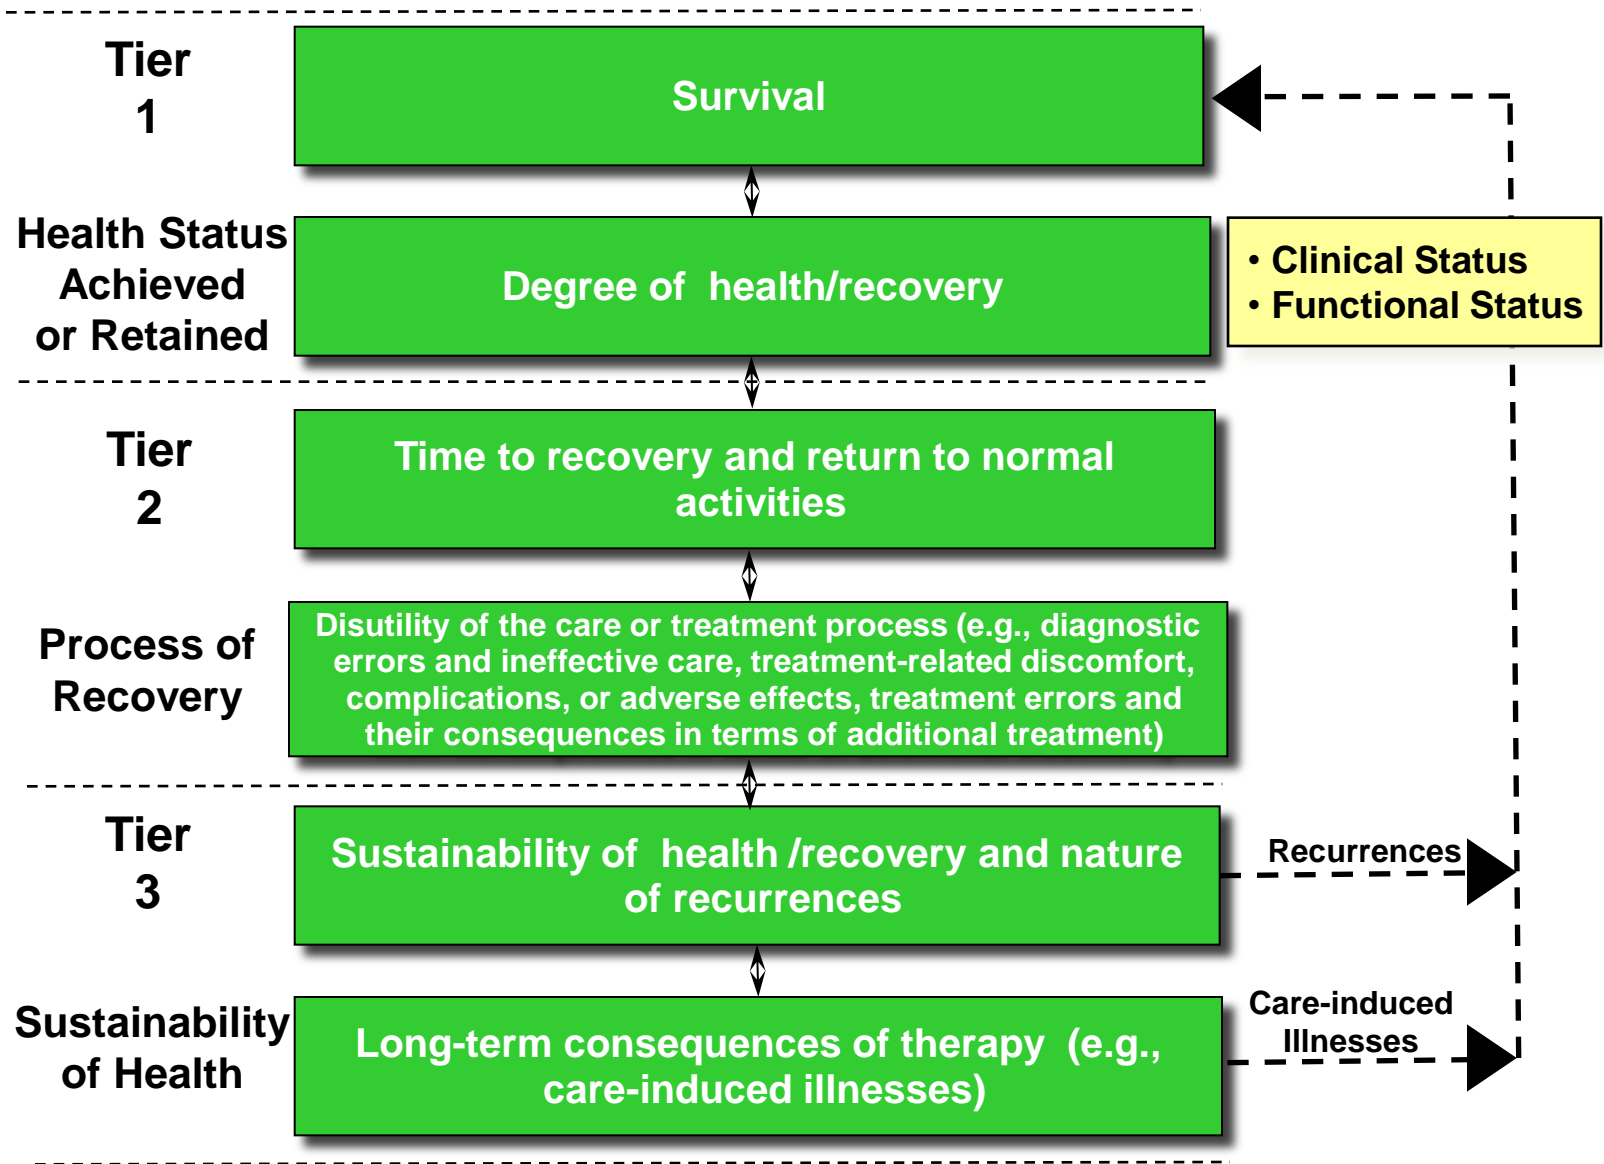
Tier 1

Survival

Health Status Achieved or Retained

Degree of health/recovery

• Clinical Status
• Functional Status

Tier 2

Time to recovery and return to normal activities

Process of Recovery

Disutility of the care or treatment process (e.g., diagnostic errors and ineffective care, treatment-related discomfort, complications, or adverse effects, treatment errors and their consequences in terms of additional treatment)

Tier 3

Sustainability of health /recovery and nature of recurrences

Recurrences

Sustainability of Health

Long-term consequences of therapy (e.g., care-induced illnesses)

Care-induced Illnesses